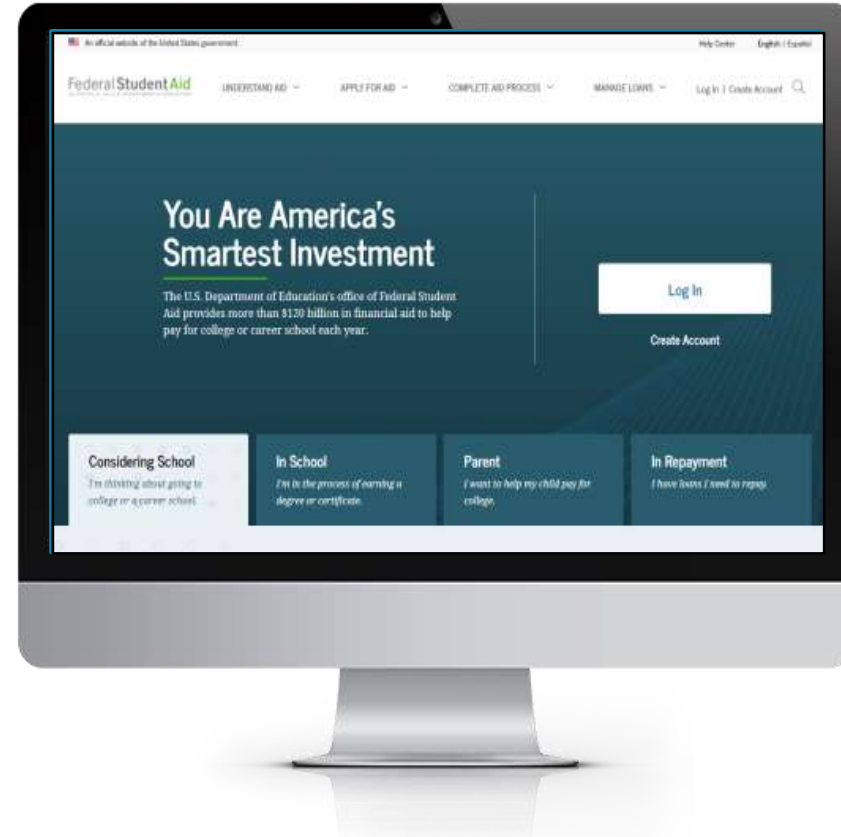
An official website of the United States government

Help Center English | Español

Federal Student Aid

UNDERSTAND AID

APPLY FOR AID

COMPLETE AID PROCESS

MANAGE LOANS

Log In | Create Account

You Are America's Smartest Investment

The U.S. Department of Education's office of Federal Student Aid provides more than $120 billion in financial aid to help pay for college or career school each year.

Log In

Create Account

Considering School
I'm thinking about going to college or a career school.

In School
I'm in the process of earning a degree or certificate.

Parent
I want to help my child pay for college.

In Repayment
I have loans I need to repay.